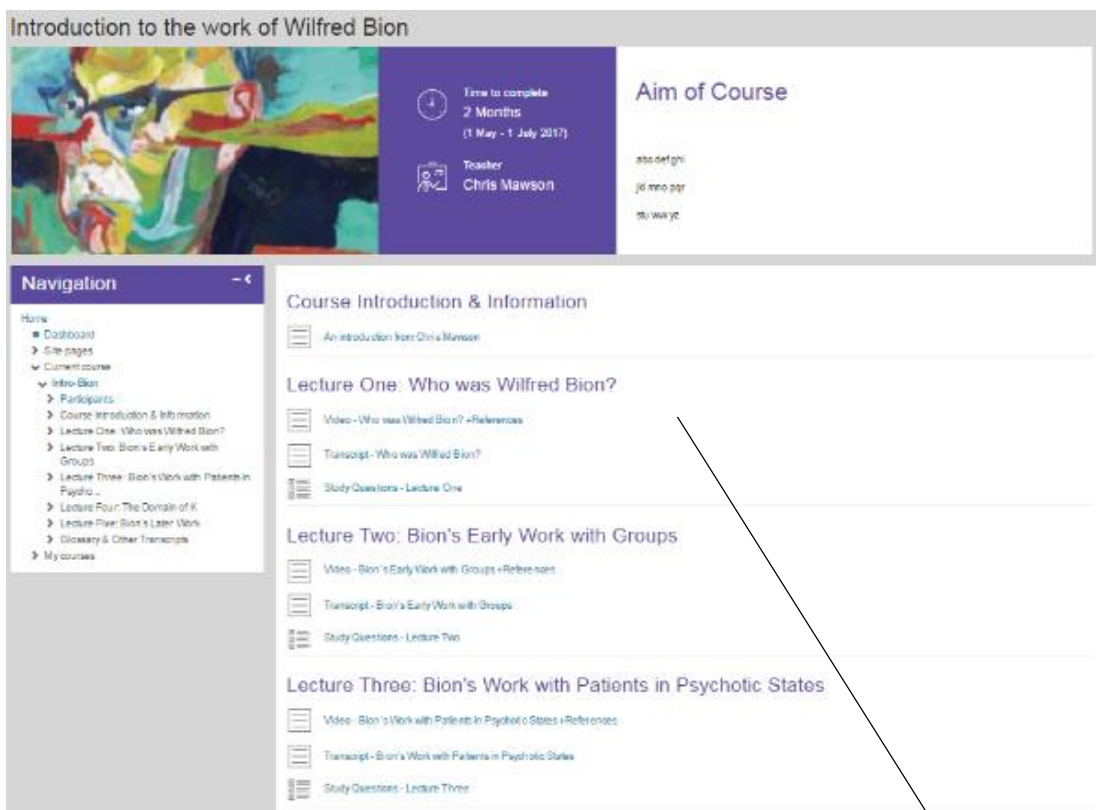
Introduction to the work of Wilfred Bion

Time to complete
2 Months
(1 May - 1 July 2017)

Teacher
Chris Mawson

Aim of Course

abc def ghi
jkl mno pqr
stu wxy yz

Navigation

Home
Dashboard
Site pages
Current course
Intro-Bion
Participants
Course Introduction & Information
Lecture One: Who was Wilfred Bion?
Lecture Two: Bion's Early Work with Groups
Lecture Three: Bion's Work with Patients in Psycho...
Lecture Four: The Domain of K
Lecture Five: Bion's Later Work
Glossary & Other Transcripts
My courses

Course Introduction & Information

An introduction from Chris Mawson

Lecture One: Who was Wilfred Bion?

Video - Who was Wilfred Bion? +References

Transcript - Who was Wilfred Bion?

Study Questions - Lecture One

Lecture Two: Bion's Early Work with Groups

Video - Bion's Early Work with Groups +References

Transcript - Bion's Early Work with Groups

Study Questions - Lecture Two

Lecture Three: Bion's Work with Patients in Psychotic States

Video - Bion's Work with Patients in Psychotic States +References

Transcript - Bion's Work with Patients in Psychotic States

Study Questions - Lecture Three